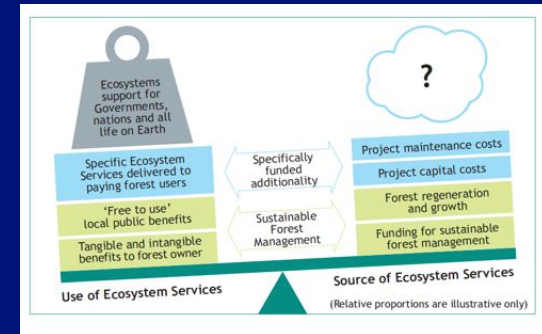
Ecosystems support for Governments, nations and all life on Earth

?

Specific Ecosystem Services delivered to paying forest users

'Free to use' local public benefits

Tangible and intangible benefits to forest owner

Specifically funded additionality

Sustainable Forest Management

Project maintenance costs

Project capital costs

Forest regeneration and growth

Funding for sustainable forest management

Use of Ecosystem Services

Source of Ecosystem Services

(Relative proportions are illustrative only)